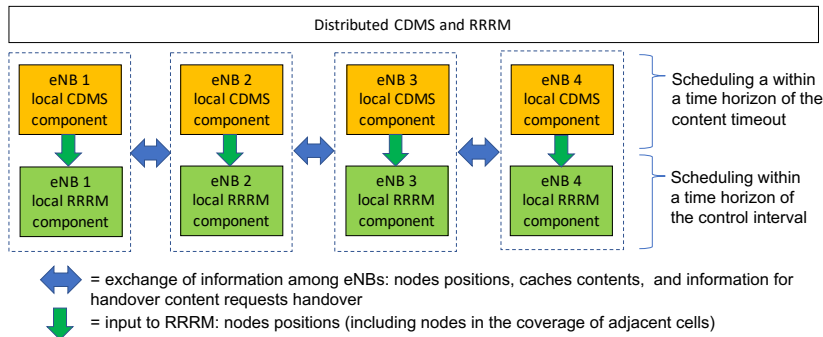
Distributed CDMS and RRRM

eNB 1 local CDMS component

eNB 1 local RRRM component

eNB 2 local CDMS component

eNB 2 local RRRM component

eNB 3 local CDMS component

eNB 3 local RRRM component

eNB 4 local CDMS component

eNB 4 local RRRM component

Scheduling a within a time horizon of the content timeout

Scheduling within a time horizon of the control interval

= exchange of information among eNBs: nodes positions, caches contents, and information for handover content requests handover

= input to RRRM: nodes positions (including nodes in the coverage of adjacent cells)